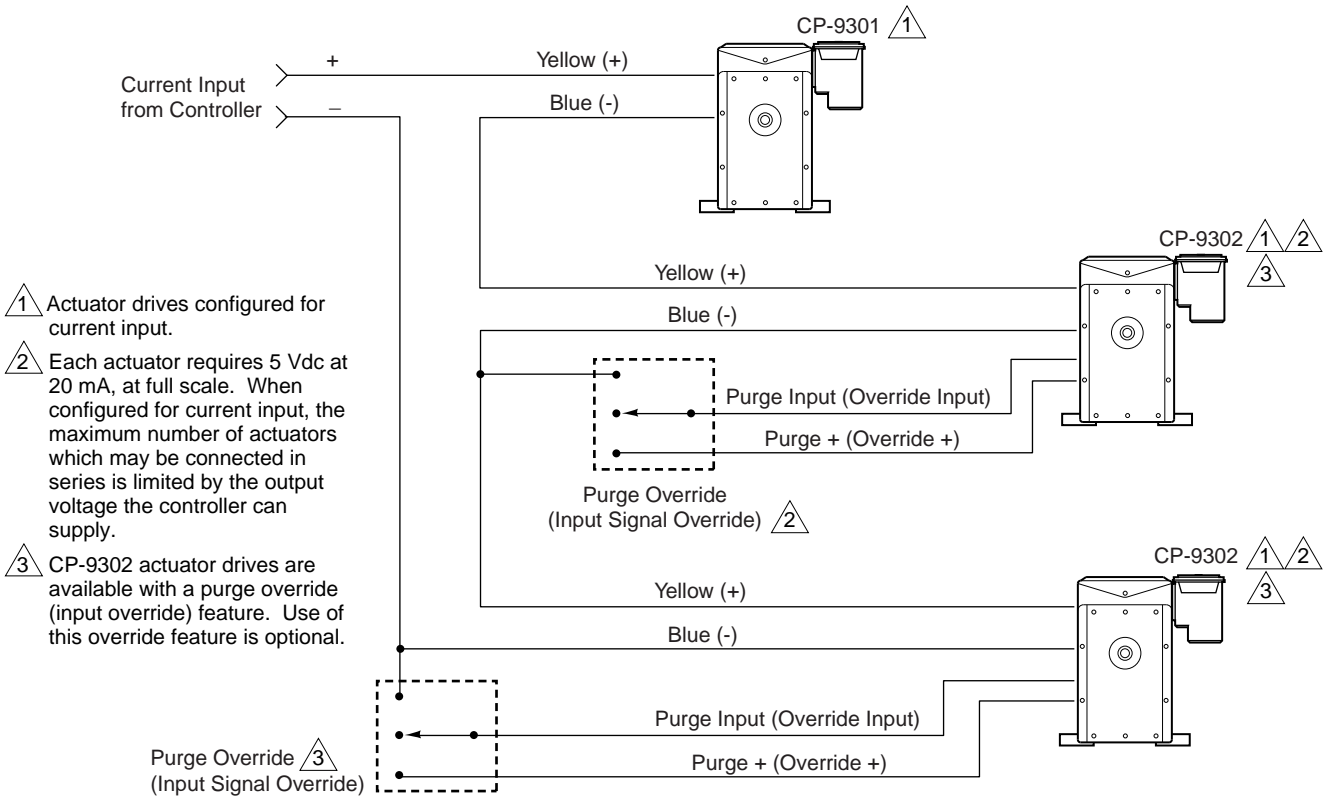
CP-9301 1

Current Input from Controller

+

–

Yellow (+)

Blue (-)

CP-9302 1 2 3

Yellow (+)

Blue (-)

Purge Input (Override Input)

Purge + (Override +)

Purge Override (Input Signal Override) 2

CP-9302 1 2 3

Yellow (+)

Blue (-)

Purge Input (Override Input)

Purge + (Override +)

Purge Override 3 (Input Signal Override)

1 Actuator drives configured for current input.

2 Each actuator requires 5 Vdc at 20 mA, at full scale. When configured for current input, the maximum number of actuators which may be connected in series is limited by the output voltage the controller can supply.

3 CP-9302 actuator drives are available with a purge override (input override) feature. Use of this override feature is optional.